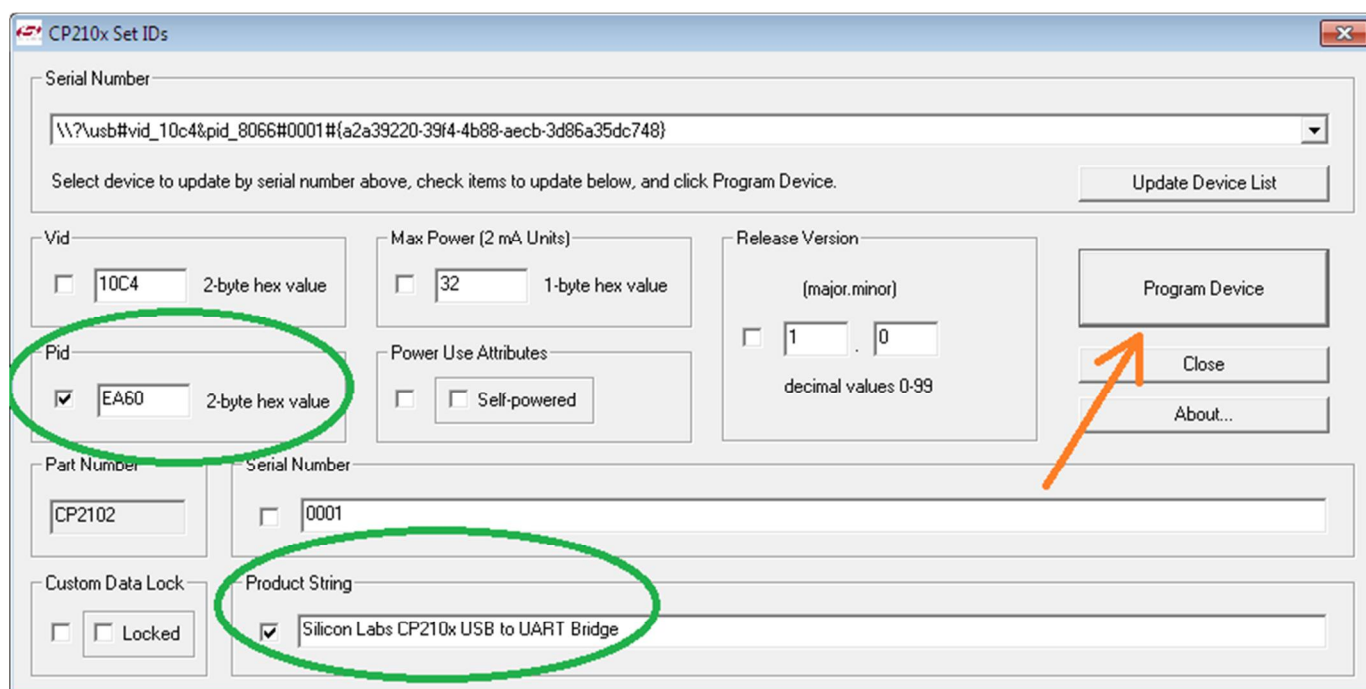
CP210x Set IDs

Serial Number
\\?\usb#vid_10c4&pid_8066#0001#{a2a39220-39f4-4b88-aecb-3d86a35dc748}
Select device to update by serial number above, check items to update below, and click Program Device.
Update Device List

Vid
10C4 2-byte hex value

Max Power (2 mA Units)
32 1-byte hex value

Release Version
(major.minor)
1 . 0
decimal values 0-99

Program Device
Close
About...

Pid
EA60 2-byte hex value

Power Use Attributes
Self-powered

Part Number
CP2102

Serial Number
0001

Custom Data Lock
Locked

Product String
Silicon Labs CP210x USB to UART Bridge